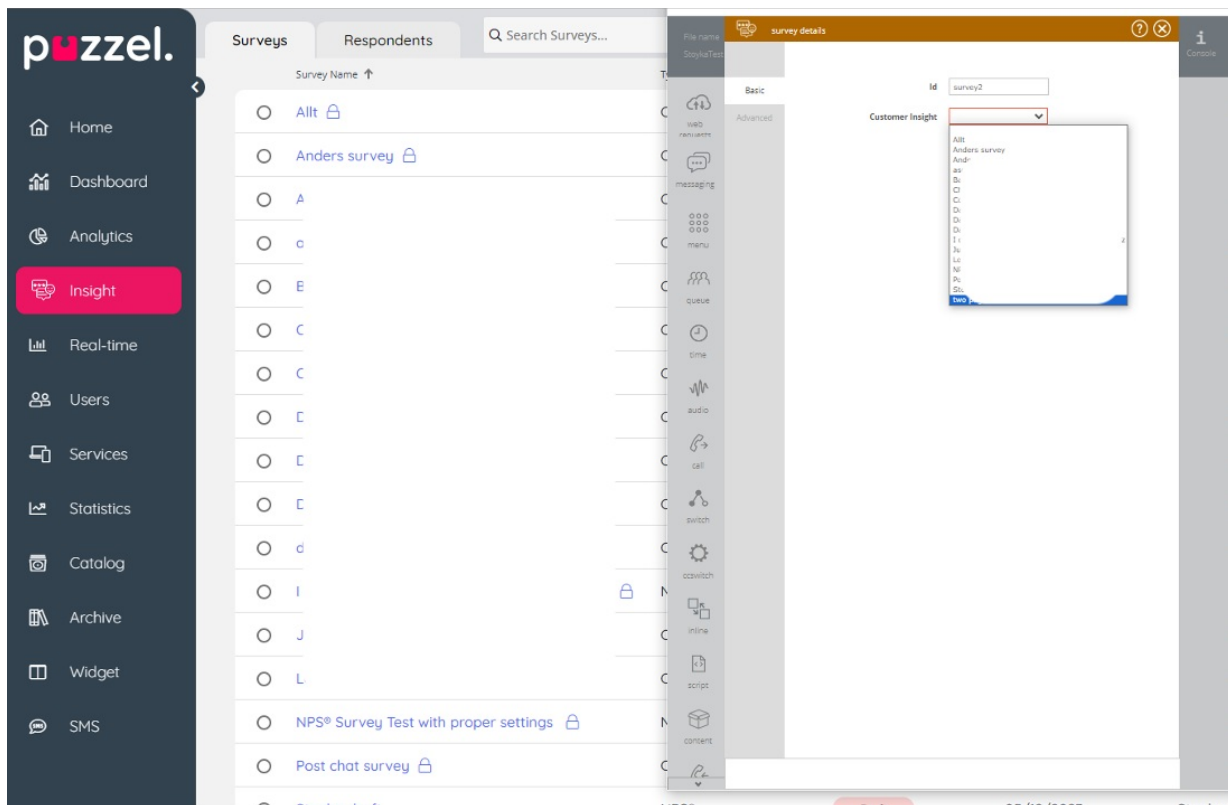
puzzel.

Home
Dashboard
Analytics
Insight
Real-time
Users
Services
Statistics
Catalog
Archive
Widget
SMS

Surveys
Respondents
Search Surveys...

Survey Name ↑

Allt
Anders survey
A
a
B
C
C
D
D
D
d
I
J
L
NPS® Survey Test with proper settings
Post chat survey

File name
StoykeTest

survey details

Console

Basic
Advanced

web requests
messaging
menu
queue
time
audio
call
switch
ccswitch
inline
script
content

Id
survey2

Customer Insight

Allt
Anders survey
Andr
as
B
Cl
C
D
D
D
I
Ju
Lo
N
Po
St
two p